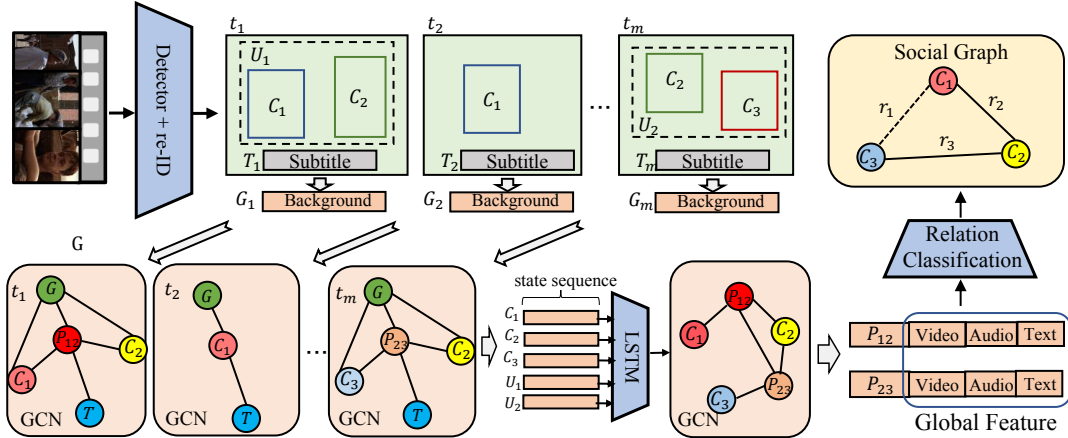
Detector + re-ID

$t_1$
$U_1$
$C_1$
$C_2$
$T_1$ Subtitle
$G_1$ Background

$t_2$
$C_1$
$T_2$ Subtitle
$G_2$ Background

...

$t_m$
$C_2$
$C_3$
$U_2$
$T_m$ Subtitle
$G_m$ Background

Social Graph
$C_1$
$r_1$
$r_2$
$r_3$
$C_3$
$C_2$

Relation Classification

G

$t_1$
$G$
$P_{12}$
$C_2$
$C_1$
$T$
GCN

$t_2$
$G$
$C_1$
$T$
GCN

...

$t_m$
$G$
$P_{23}$
$C_2$
$C_3$
$T$
GCN

state sequence
$C_1$
$C_2$
$C_3$
$U_1$
$U_2$

LSTM

$P_{12}$
$C_1$
$C_2$
$P_{23}$
$C_3$
GCN

$P_{12}$ Video Audio Text
$P_{23}$ Video Audio Text
Global Feature